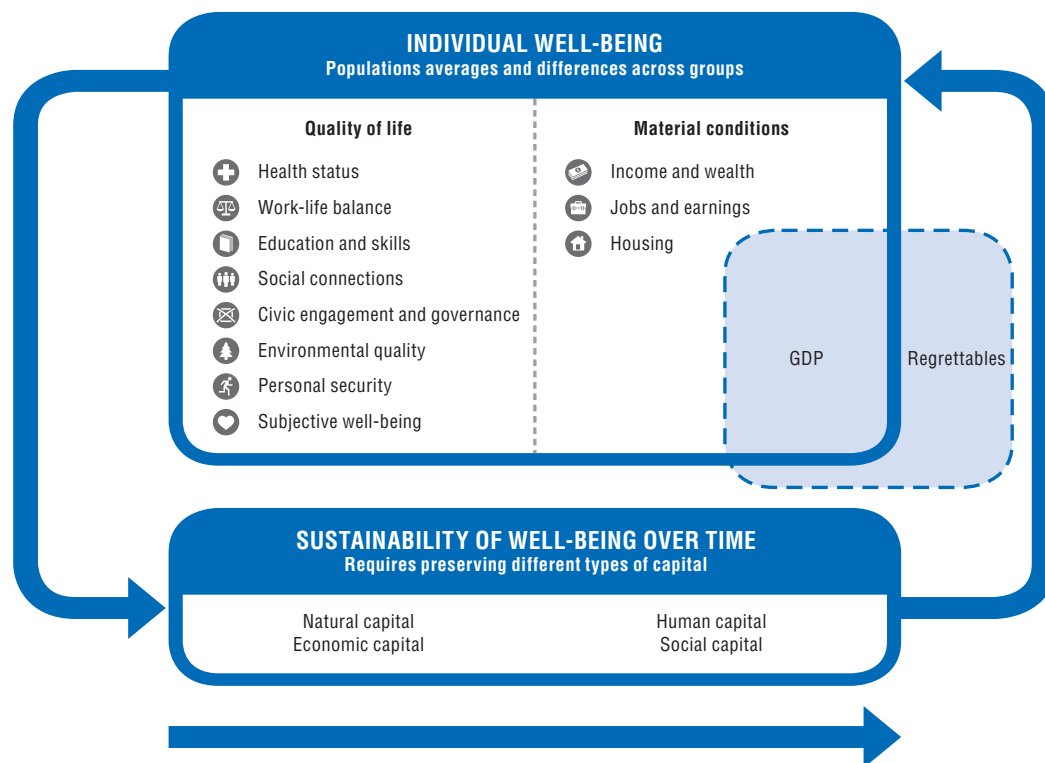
INDIVIDUAL WELL-BEING
Populations averages and differences across groups

Quality of life

Health status
Work-life balance
Education and skills
Social connections
Civic engagement and governance
Environmental quality
Personal security
Subjective well-being

Material conditions

Income and wealth
Jobs and earnings
Housing

GDP

Regrettables

SUSTAINABILITY OF WELL-BEING OVER TIME
Requires preserving different types of capital

Natural capital
Economic capital

Human capital
Social capital